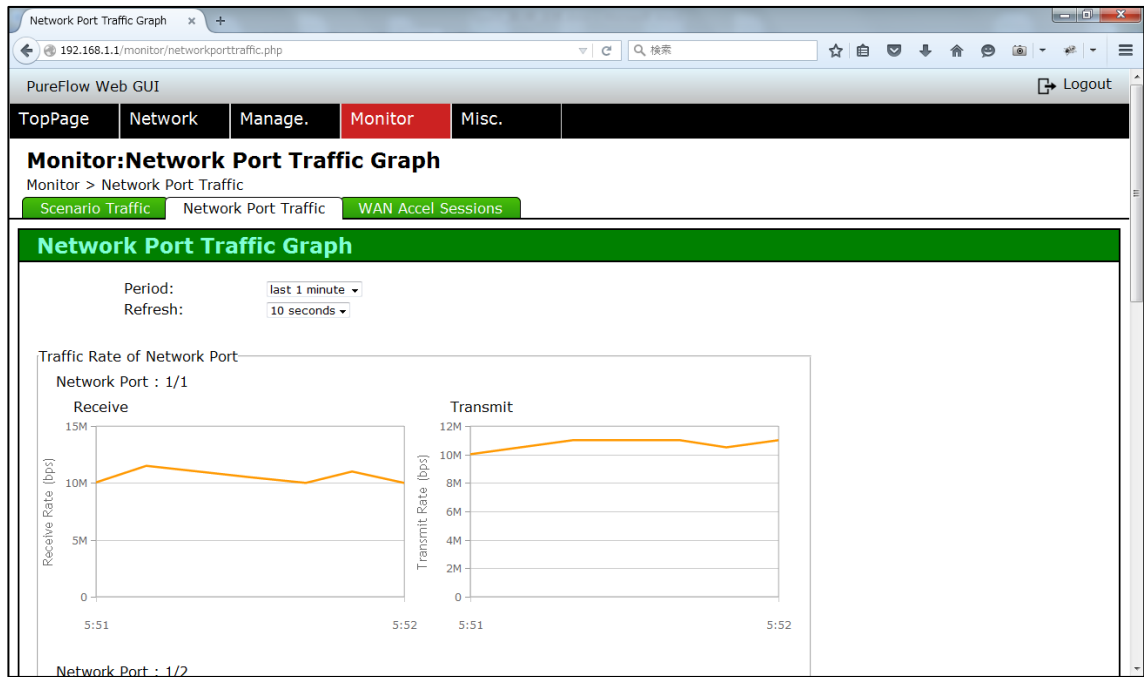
Network Port Traffic Graph ×

192.168.1.1/monitor/networkporttraffic.php

検索

PureFlow Web GUI

Logout

TopPage | Network | Manage. | Monitor | Misc.

Monitor:Network Port Traffic Graph

Monitor > Network Port Traffic

Scenario Traffic | Network Port Traffic | WAN Accel Sessions

Network Port Traffic Graph

Period: last 1 minute

Refresh: 10 seconds

Traffic Rate of Network Port

Network Port : 1/1

Receive

15M
10M
5M
0

Receive Rate (bps)

5:51 5:52

Transmit

12M
10M
8M
6M
4M
2M
0

Transmit Rate (bps)

5:51 5:52

Network Port : 1/2